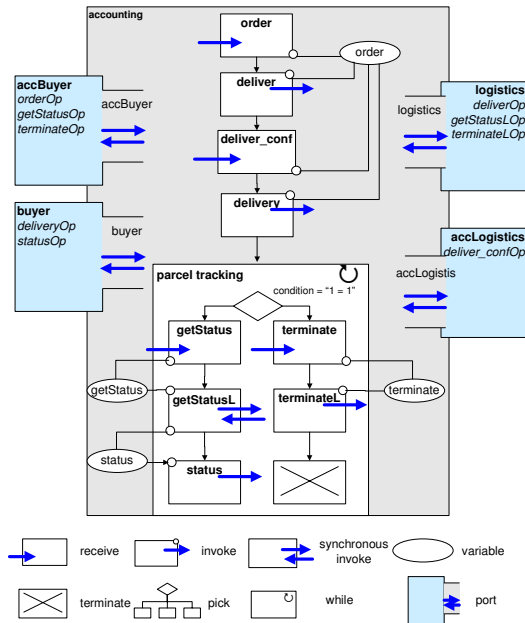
accounting

order

order

deliver

deliver_conf

delivery

accBuyer
orderOp
getStatusOp
terminateOp

accBuyer

buyer
deliveryOp
statusOp

buyer

logistics
deliverOp
getStatusLOp
terminateLOp

logistics

accLogistics
deliver_confOp

accLogistis

parcel tracking

condition = "1 = 1"

getStatus

terminate

getStatus

terminate

getStatusL

terminateL

status

status

receive

invoke

synchronous invoke

variable

terminate

pick

while

port